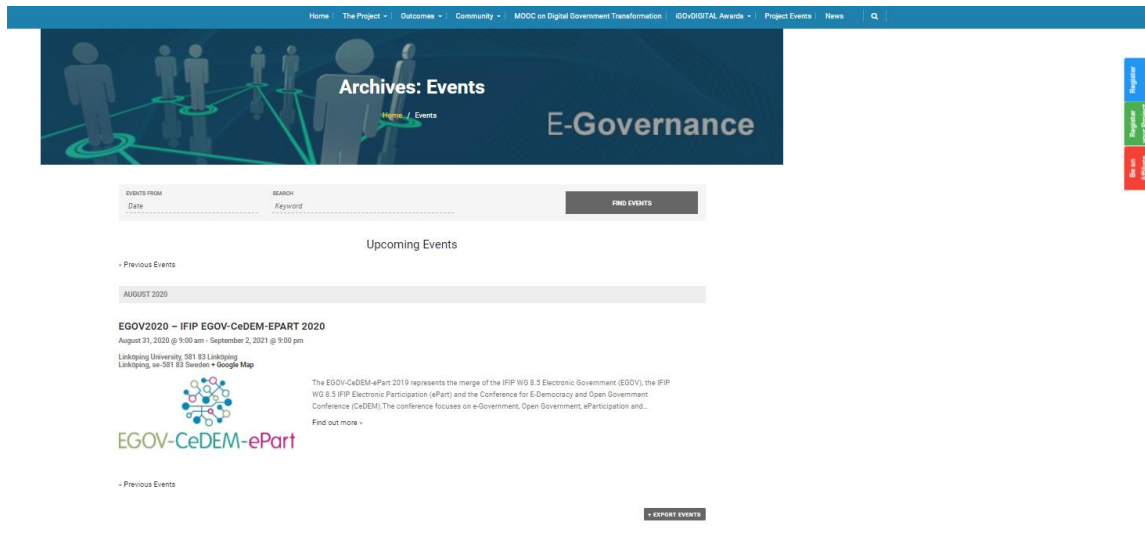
Home | The Project ▾ | Outcomes ▾ | Community ▾ | MOOC on Digital Government Transformation | iGOvDIGITAL Awards ▾ | Project Events | News

Archives: Events

Home / Events

E-Governance

Register

Register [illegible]

Be an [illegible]

EVENTS FROM
Date

SEARCH
Keyword

FIND EVENTS

Upcoming Events

« Previous Events

AUGUST 2020

EGOV2020 – IFIP EGOV-CeDEM-EPART 2020

August 31, 2020 @ 9:00 am - September 2, 2021 @ 9:00 pm

Linköping University, 581 83 Linköping
Linköping, se-581 83 Sweden + Google Map

EGOV-CeDEM-ePart

The EGOV-CeDEM-ePart 2019 represents the merge of the IFIP WG 8.5 Electronic Government (EGOV), the IFIP WG 8.5 IFIP Electronic Participation (ePart) and the Conference for E-Democracy and Open Government Conference (CeDEM).The conference focuses on e-Government, Open Government, eParticipation and...

Find out more »

« Previous Events

+ EXPORT EVENTS